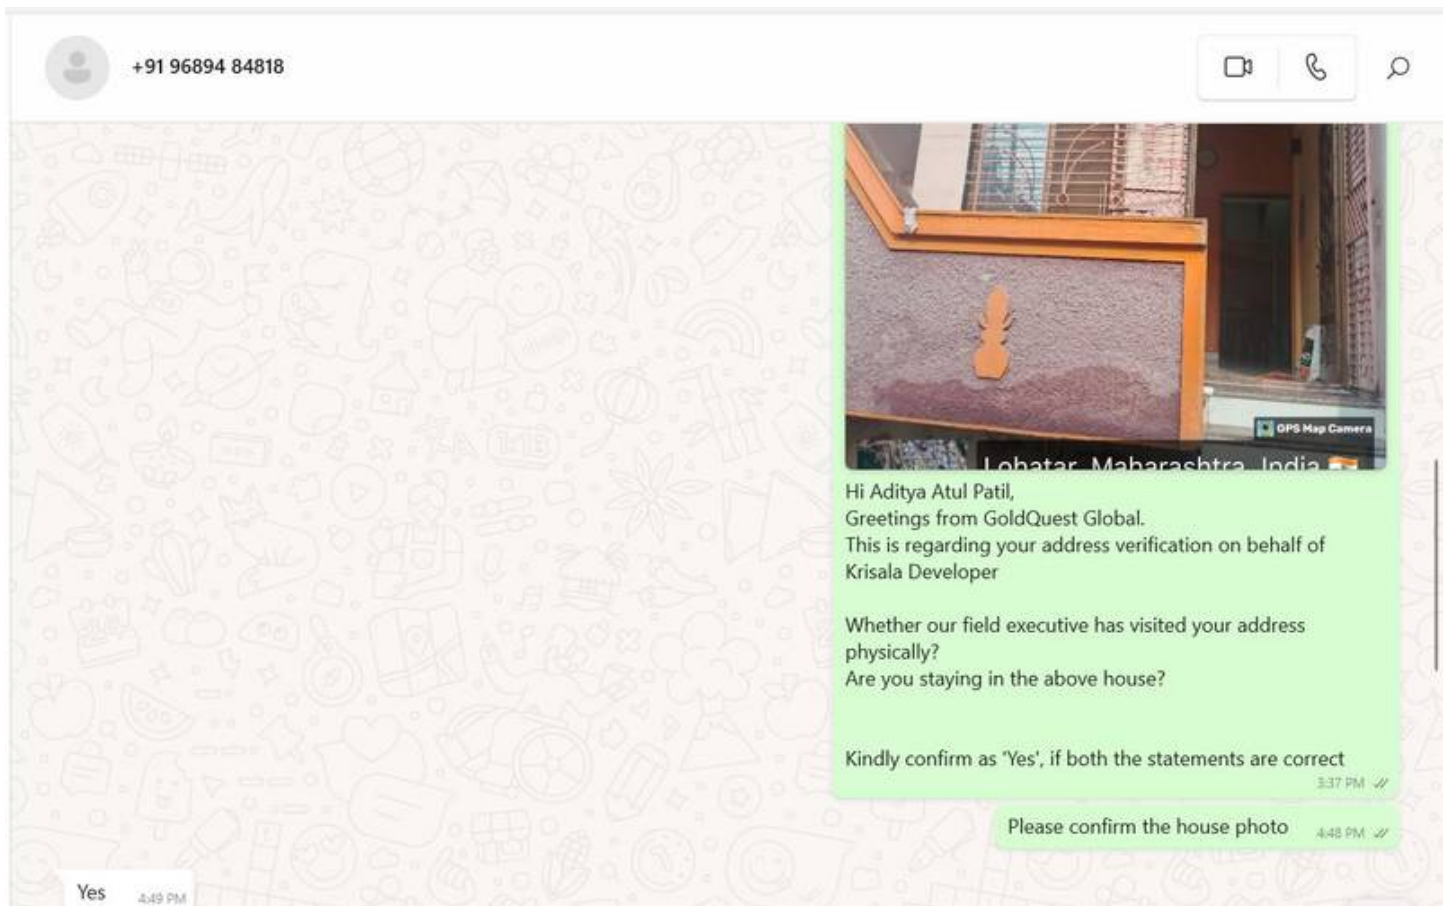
+91 96894 84818

GPS Map Camera

Lohatar, Maharashtra, India

Hi Aditya Atul Patil,
Greetings from GoldQuest Global.
This is regarding your address verification on behalf of Krisala Developer

Whether our field executive has visited your address physically?
Are you staying in the above house?

Kindly confirm as 'Yes', if both the statements are correct
3:37 PM

Please confirm the house photo 4:48 PM

Yes 4:49 PM